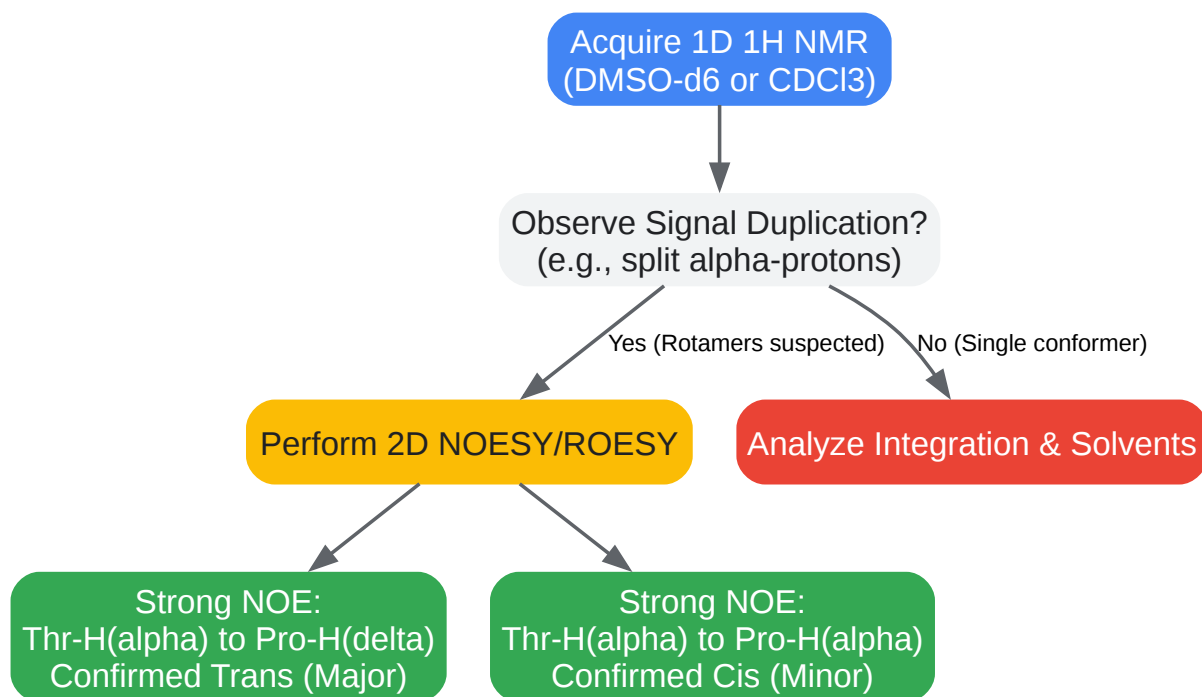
Acquire 1D 1H NMR
(DMSO-d6 or CDCl3)

Observe Signal Duplication?
(e.g., split alpha-protons)

Yes (Rotamers suspected)

No (Single conformer)

Perform 2D NOESY/ROESY

Analyze Integration & Solvents

Strong NOE:
Thr-H(alpha) to Pro-H(delta)
Confirmed Trans (Major)

Strong NOE:
Thr-H(alpha) to Pro-H(alpha)
Confirmed Cis (Minor)